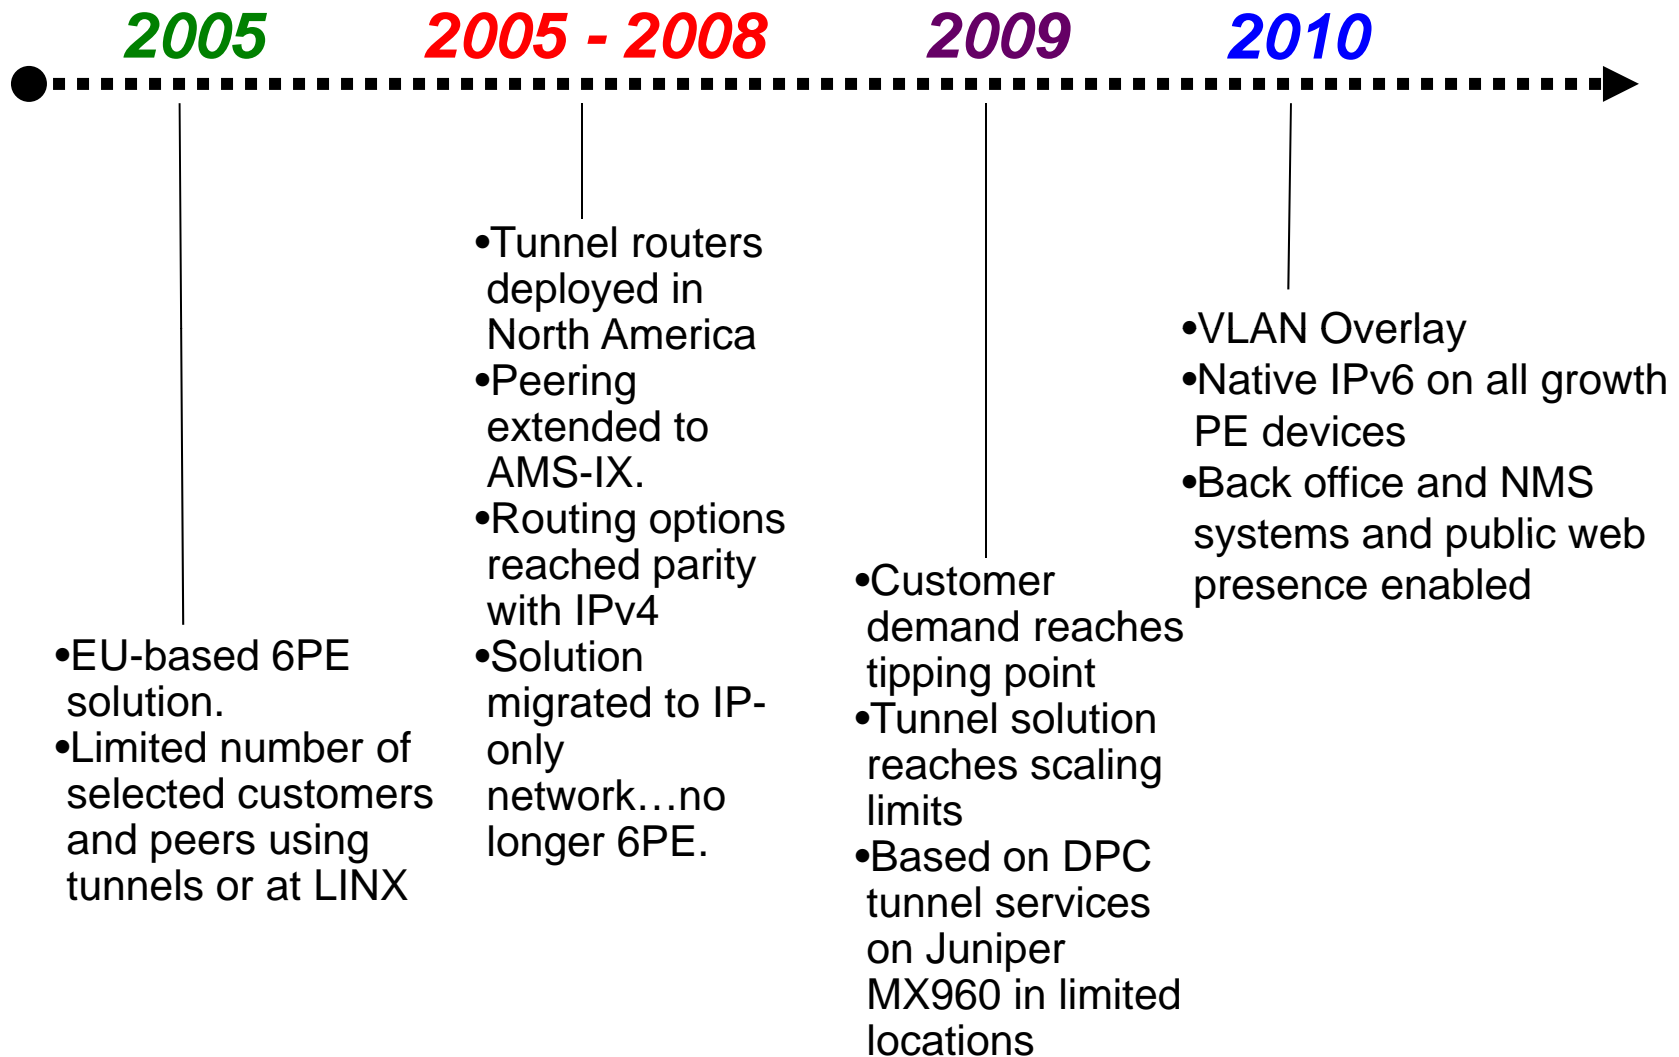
2005

2005 - 2008

2009

2010

•EU-based 6PE solution.
•Limited number of selected customers and peers using tunnels or at LINX

•Tunnel routers deployed in North America
•Peering extended to AMS-IX.
•Routing options reached parity with IPv4
•Solution migrated to IP-only network…no longer 6PE.

•Customer demand reaches tipping point
•Tunnel solution reaches scaling limits
•Based on DPC tunnel services on Juniper MX960 in limited locations

•VLAN Overlay
•Native IPv6 on all growth PE devices
•Back office and NMS systems and public web presence enabled